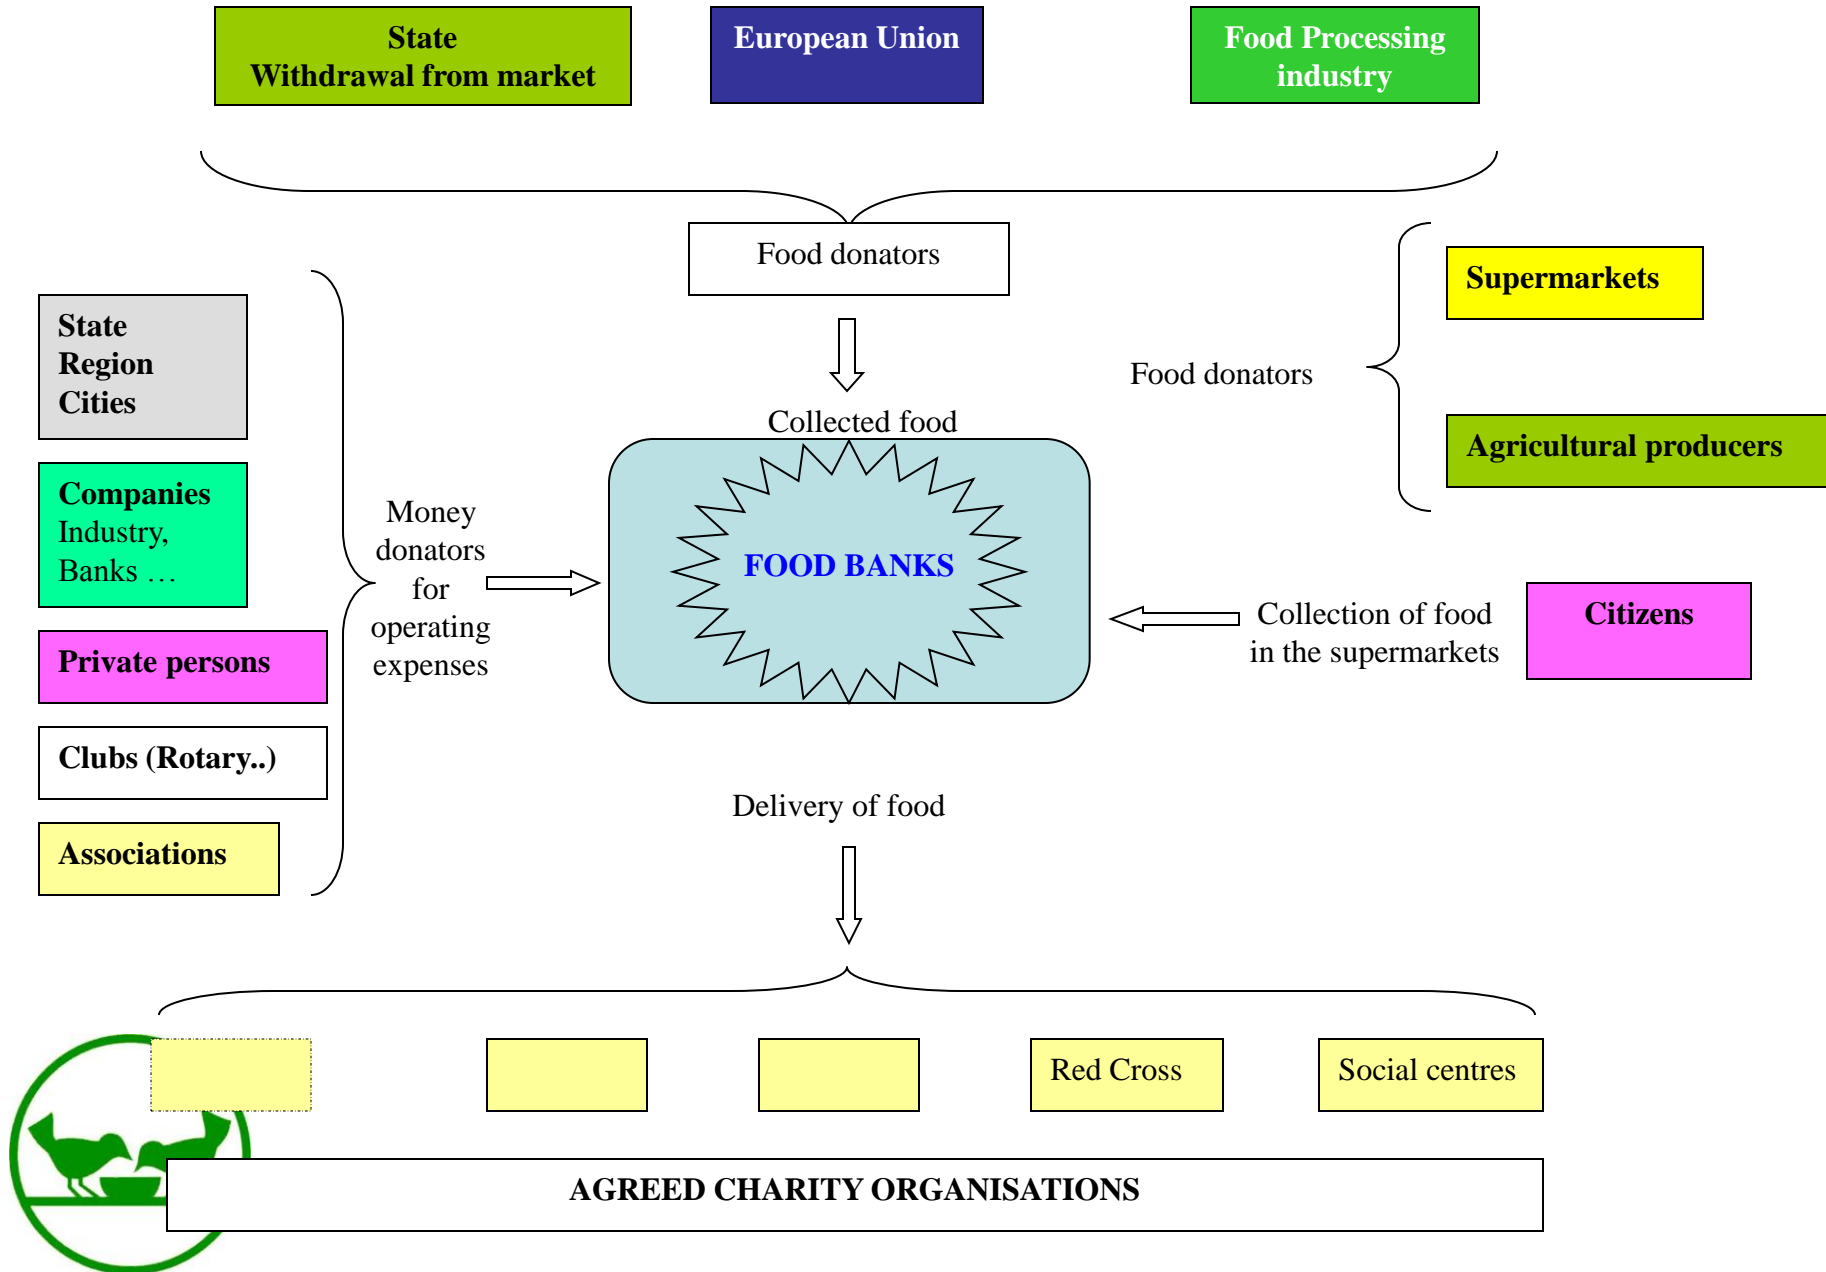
State
Withdrawal from market

European Union

Food Processing industry

Food donators

Supermarkets

Food donators

Agricultural producers

Collected food

State
Region
Cities

Companies
Industry,
Banks …

Money donators for operating expenses

FOOD BANKS

Collection of food in the supermarkets

Citizens

Private persons

Clubs (Rotary..)

Associations

Delivery of food

Red Cross

Social centres

AGREED CHARITY ORGANISATIONS